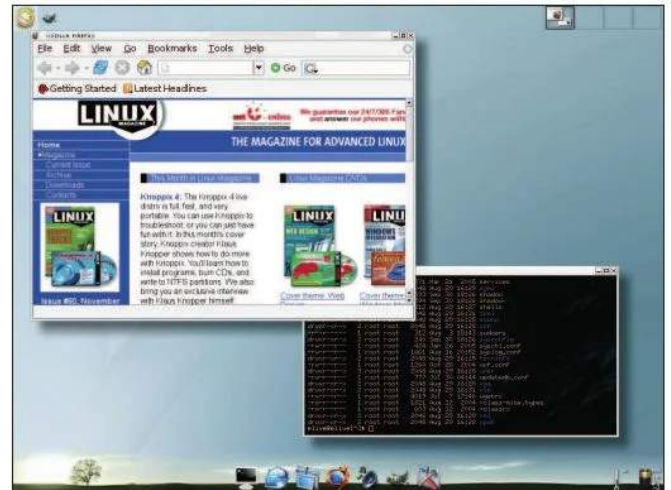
File Edit View Go Bookmarks Tools Help

Go

Getting Started Latest Headlines

LINUX MAGAZINE

We guarantee our 24/7/365 Fax and answer our phones with

Home
Magazine
Current Issue
Archive
Downloads
Contacts

THE MAGAZINE FOR ADVANCED LINUX

This Month in Linux Magazine

Linux Magazine DVDs

Knoppix 4: The Knoppix 4 live distro is full, fast, and very portable. You can use Knoppix to troubleshoot, or you can just have fun with it. In this month's cover story, Knoppix creator Klaus Knopper shows how to do more with Knoppix. You'll learn how to install programs, burn CDs, and write to NTFS partitions. We also bring you an exclusive interview with Klaus Knopper himself.

LINUX

LINUX

LINUX

Issue #60, November

Cover theme: Web

Cover theme:

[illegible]